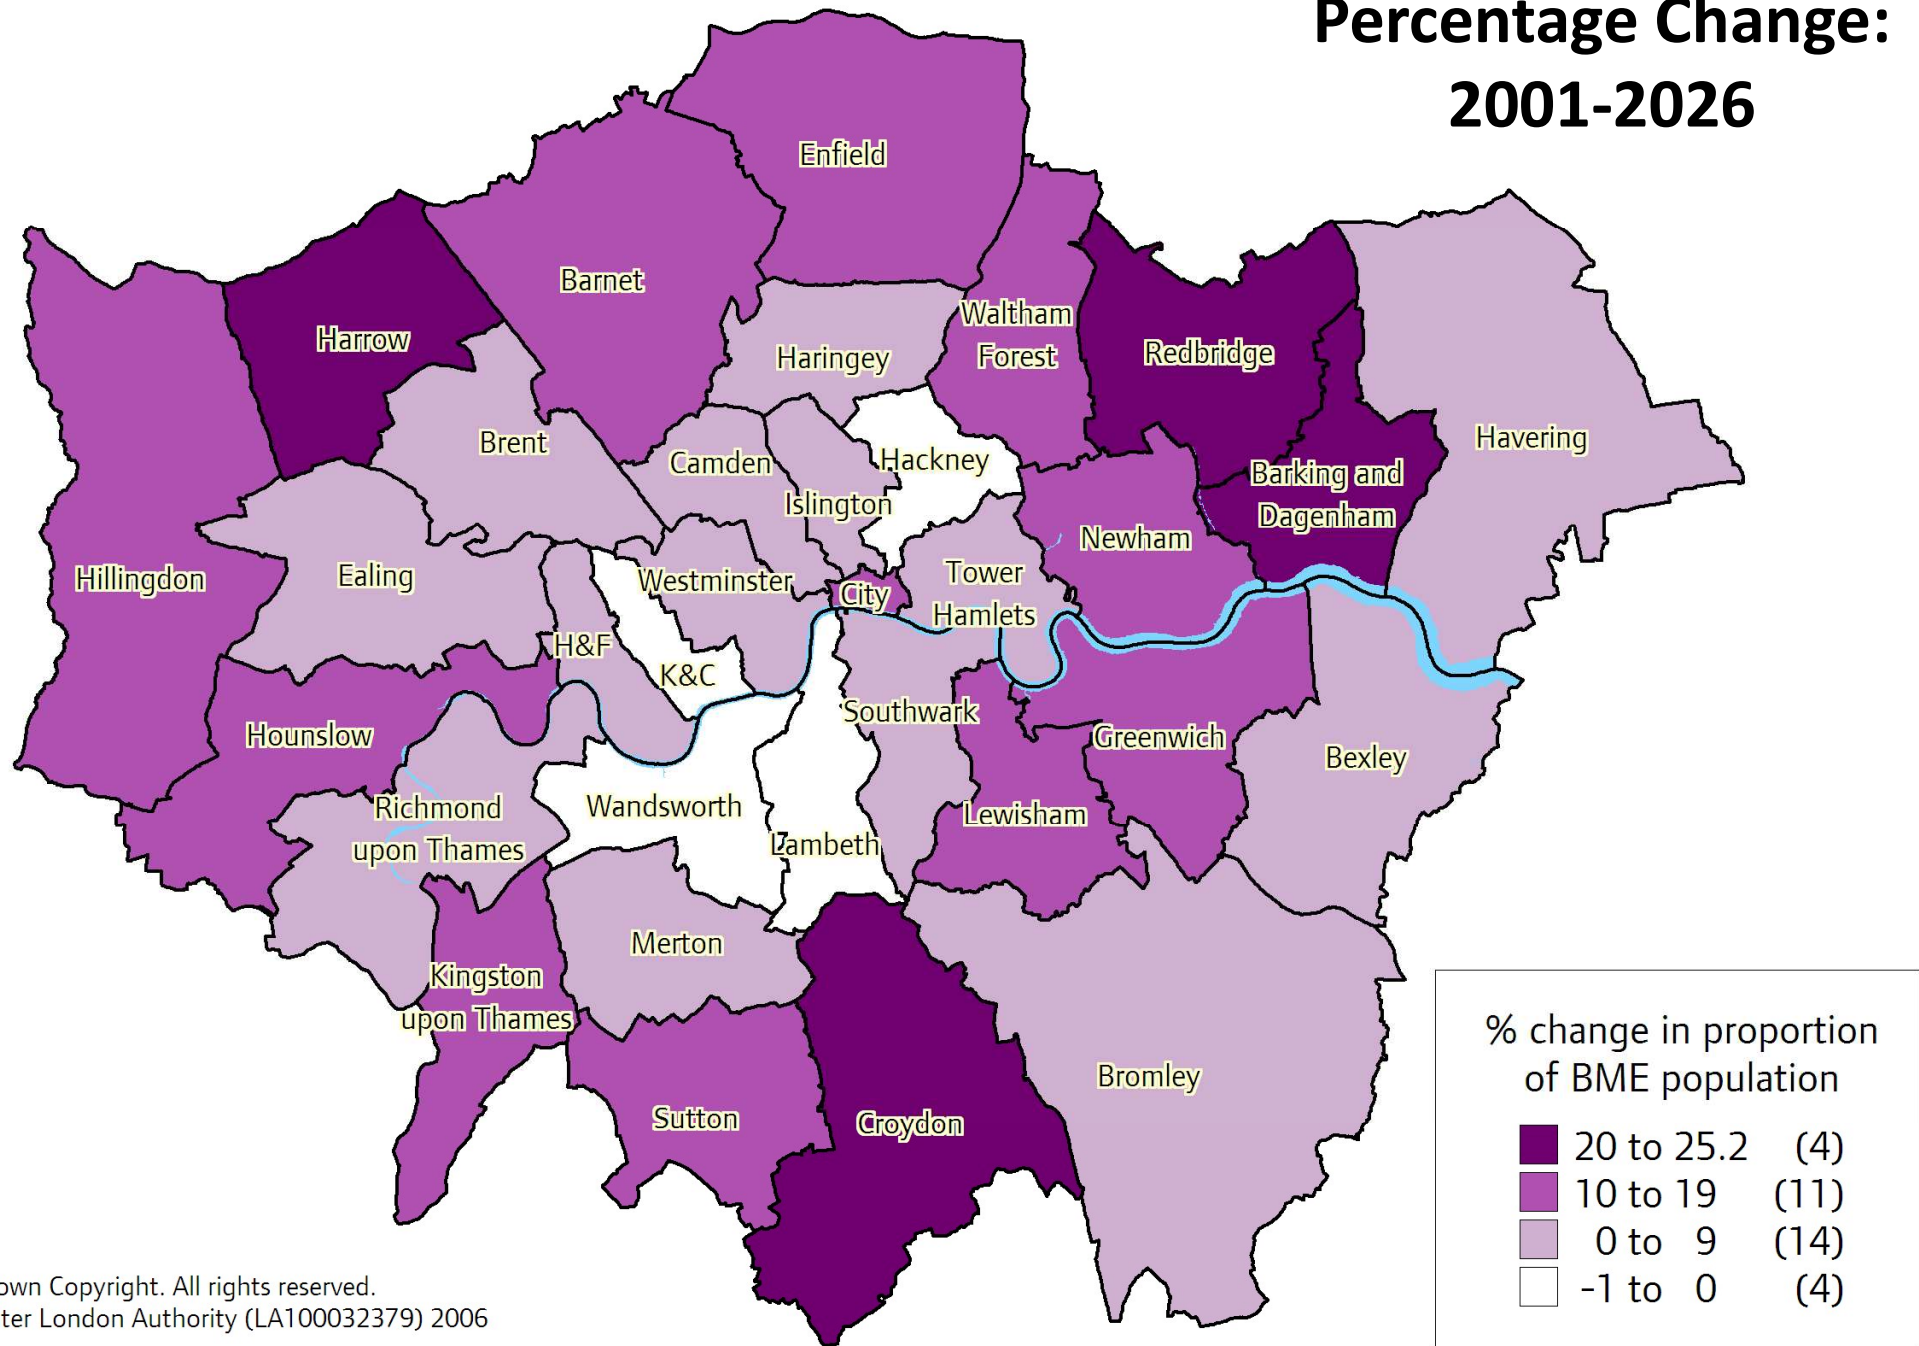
Percentage Change: 2001-2026

Enfield
Barnet
Harrow
Waltham Forest
Haringey
Redbridge
Havering
Brent
Camden
Hackney
Islington
Barking and Dagenham
Newham
Hillingdon
Ealing
Westminster
City
Tower Hamlets
H&F
K&C
Southwark
Hounslow
Greenwich
Bexley
Richmond upon Thames
Wandsworth
Lambeth
Lewisham
Merton
Kingston upon Thames
Bromley
Sutton
Croydon

% change in proportion of BME population
| | | |
|---|---|---|
| | 20 to 25.2 | (4) |
| | 10 to 19 | (11) |
| | 0 to 9 | (14) |
| | -1 to 0 | (4) |

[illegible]own Copyright. All rights reserved.
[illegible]ter London Authority (LA100032379) 2006